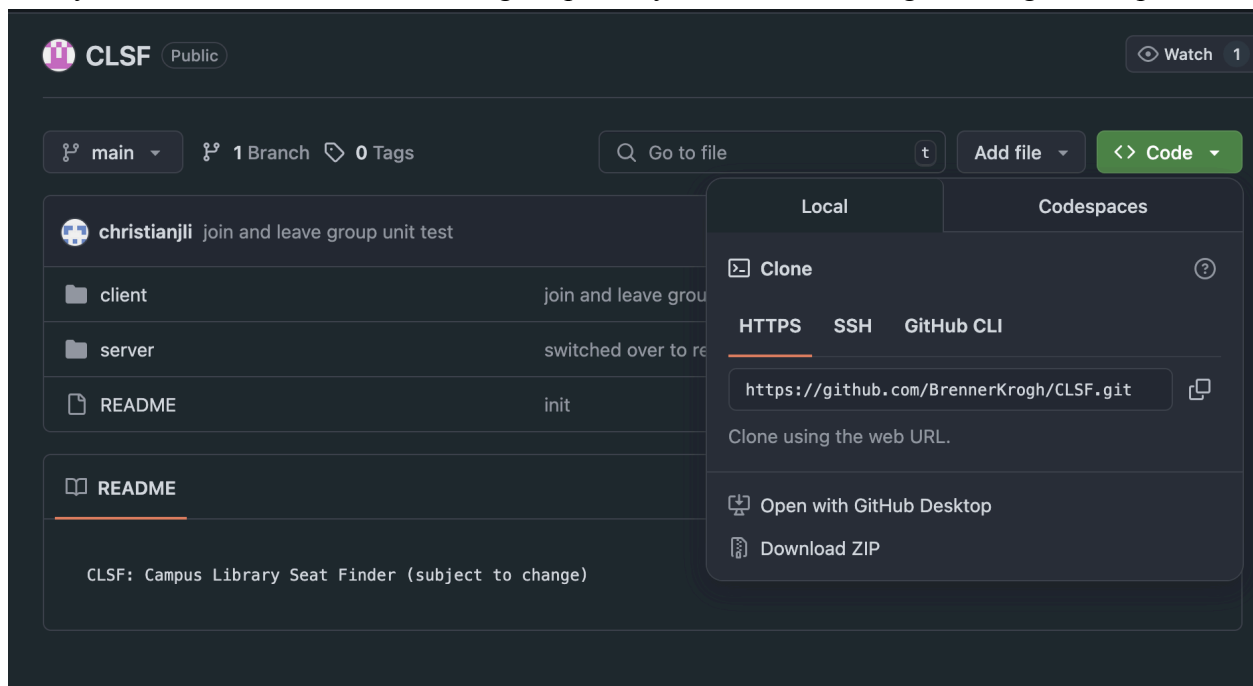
CLSF Public

Watch 1

main

1 Branch 0 Tags

Go to file t

Add file

<> Code

christianjli join and leave group unit test

client join and leave grou

server switched over to re

README init

README

CLSF: Campus Library Seat Finder (subject to change)

Local Codespaces

Clone

HTTPS SSH GitHub CLI

https://github.com/BrennerKrogh/CLSF.git

Clone using the web URL.

Open with GitHub Desktop

Download ZIP